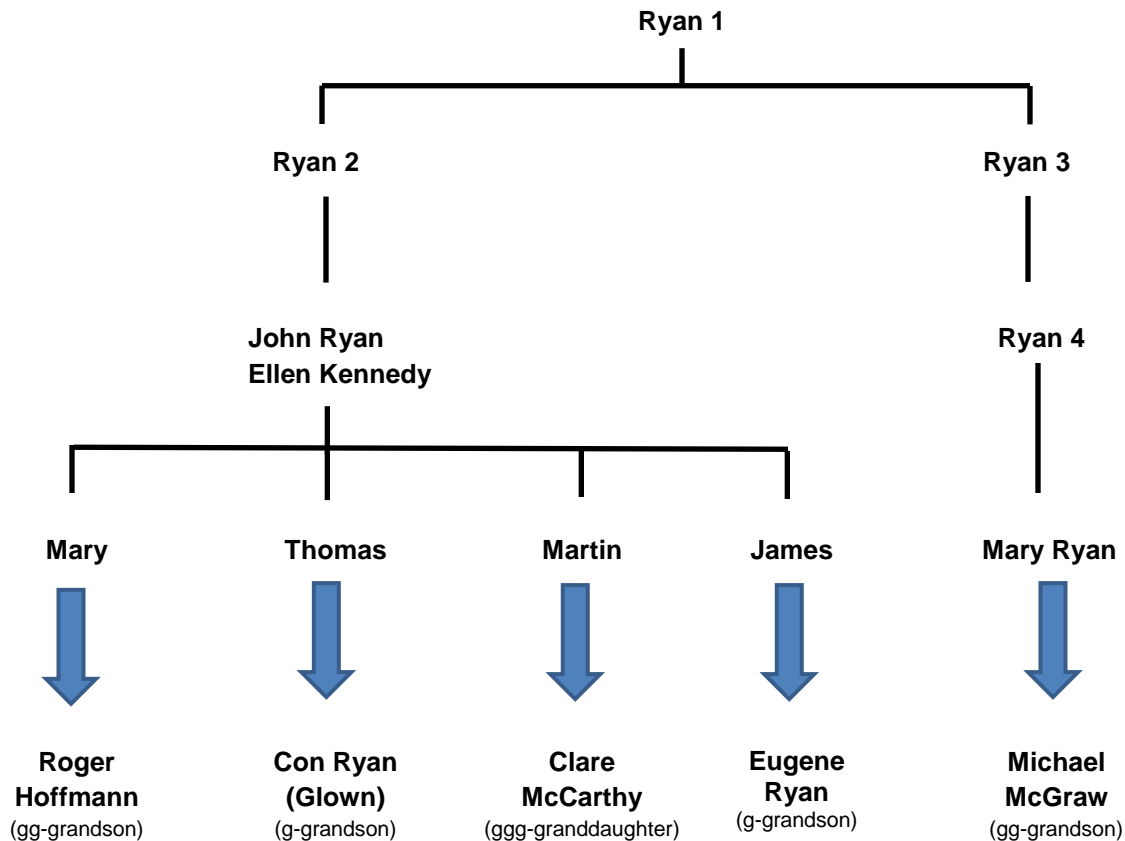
Ryan 1

Ryan 2

Ryan 3

John Ryan
Ellen Kennedy

Ryan 4

Mary

Thomas

Martin

James

Mary Ryan

Roger Hoffmann
(gg-grandson)

Con Ryan (Glown)
(g-grandson)

Clare McCarthy
(ggg-granddaughter)

Eugene Ryan
(g-grandson)

Michael McGraw
(gg-grandson)